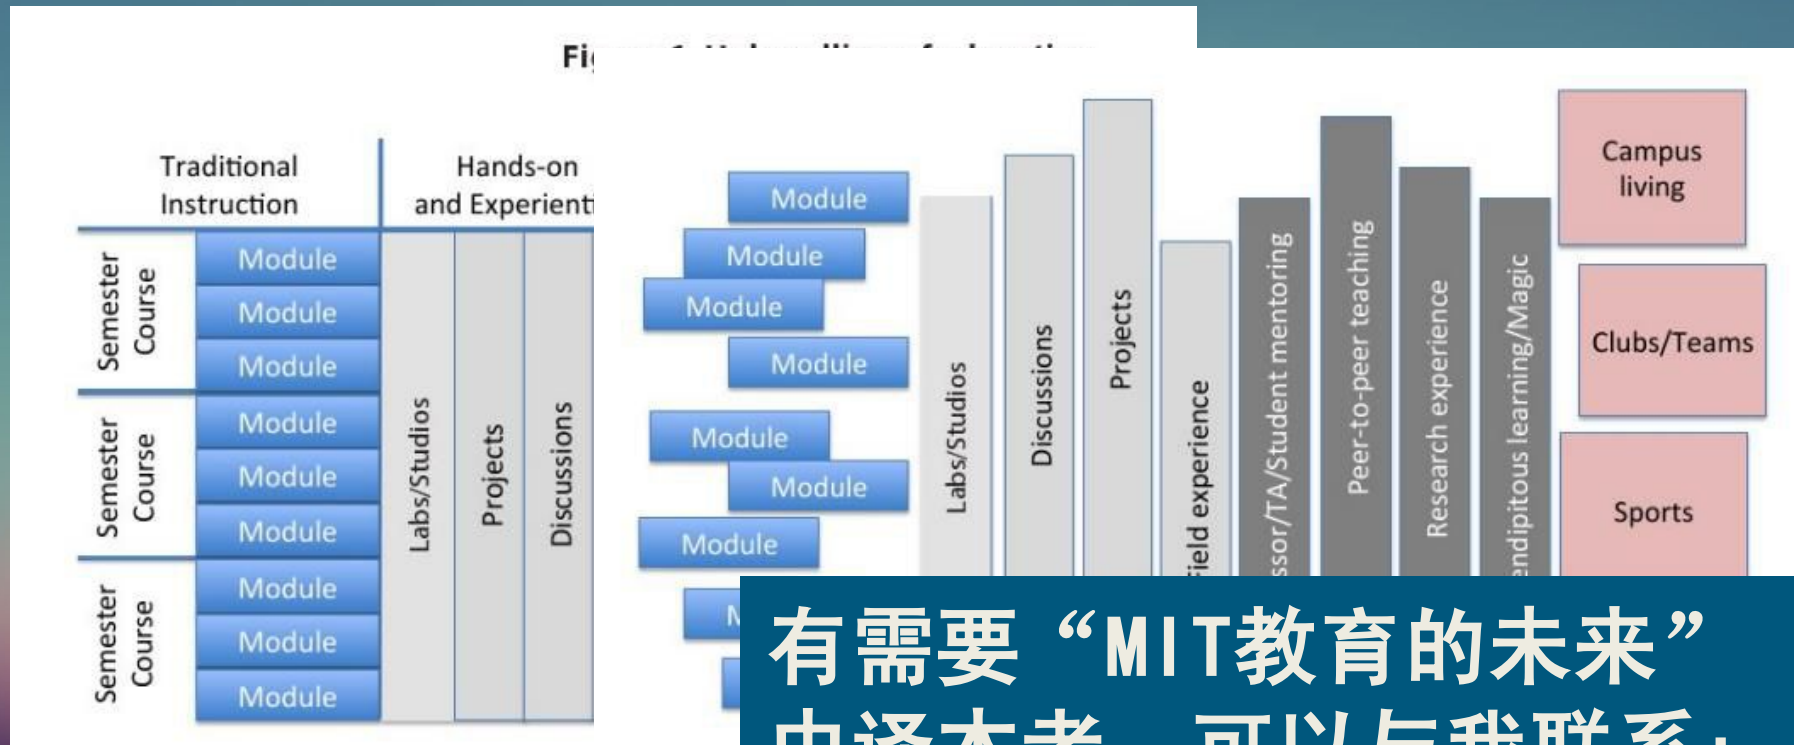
Fi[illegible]

Traditional Instruction

Hands-on and Experient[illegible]

Semester Course

Module

Module

Module

Semester Course

Module

Module

Module

Semester Course

Module

Module

Module

Labs/Studios

Projects

Discussions

Module

Module

Module

Module

Module

Module

Module

M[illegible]

Labs/Studios

Discussions

Projects

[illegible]ield experience

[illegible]ssor/TA/Student mentoring

Peer-to-peer teaching

Research experience

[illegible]endipitous learning/Magic

Campus living

Clubs/Teams

Sports

有需要“MIT教育的未来”

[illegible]